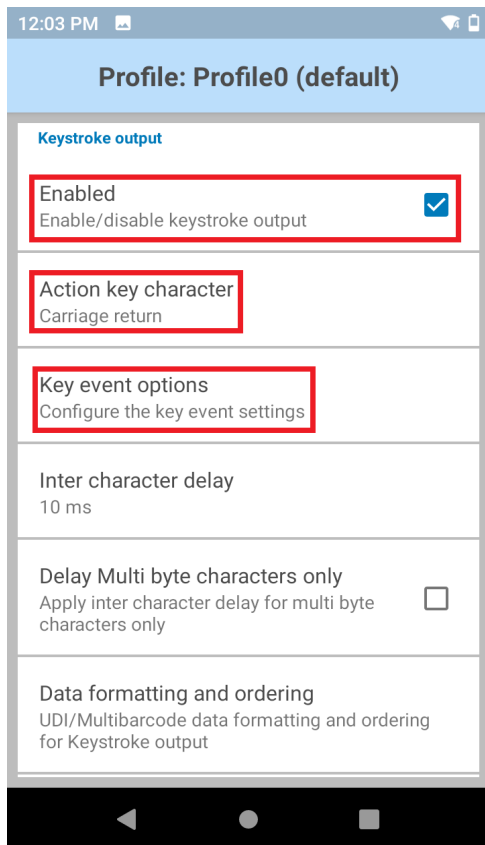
12:03 PM

Profile: Profile0 (default)

Keystroke output

Enabled
Enable/disable keystroke output

Action key character
Carriage return

Key event options
Configure the key event settings

Inter character delay
10 ms

Delay Multi byte characters only
Apply inter character delay for multi byte characters only

Data formatting and ordering
UDI/Multibarcode data formatting and ordering for Keystroke output